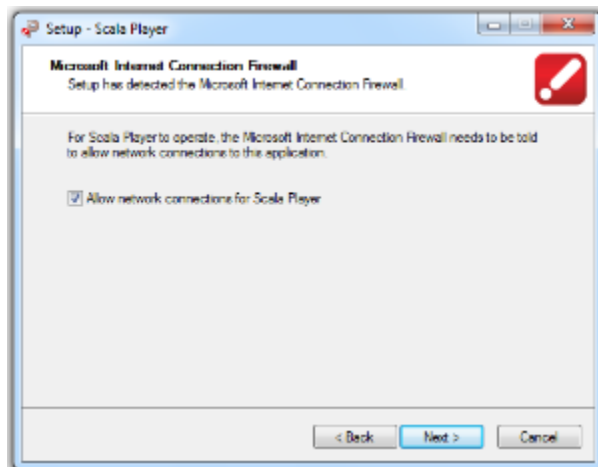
Setup - Scala Player

Microsoft Internet Connection Firewall
Setup has detected the Microsoft Internet Connection Firewall.

For Scala Player to operate, the Microsoft Internet Connection Firewall needs to be told to allow network connections to the application.

Allow network connections for Scala Player

< Back
Next >
Cancel